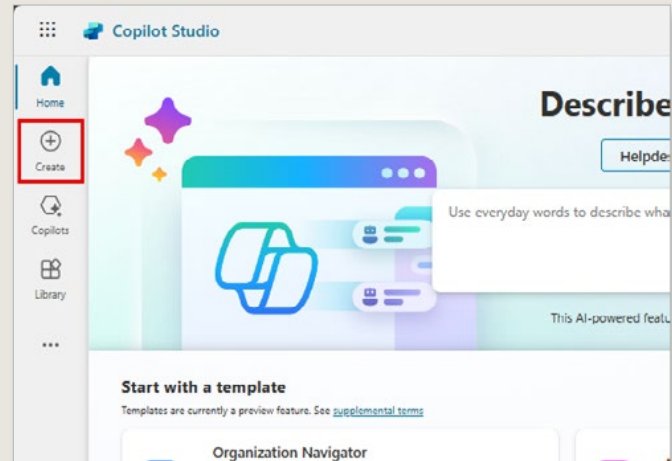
Copilot Studio

Home

Create

Copilots

Library

...

Describe

Helpdes

Use everyday words to describe wha

This AI-powered featu

Start with a template

Templates are currently a preview feature. See supplemental terms

Organization Navigator